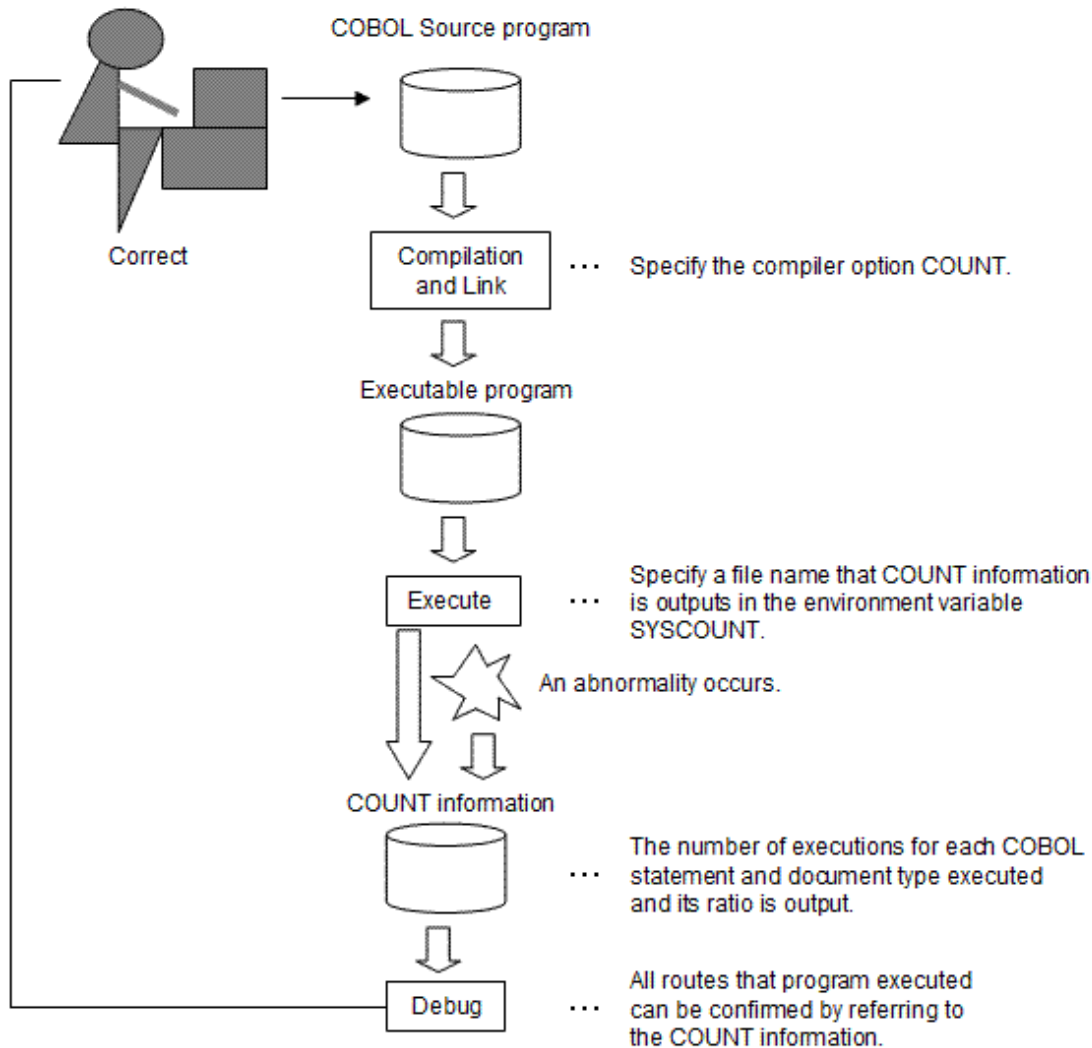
COBOL Source program

Correct

Compilation and Link

··· Specify the compiler option COUNT.

Executable program

Execute

··· Specify a file name that COUNT information is outputs in the environment variable SYSCOUNT.

An abnormality occurs.

COUNT information

··· The number of executions for each COBOL statement and document type executed and its ratio is output.

Debug

··· All routes that program executed can be confirmed by referring to the COUNT information.